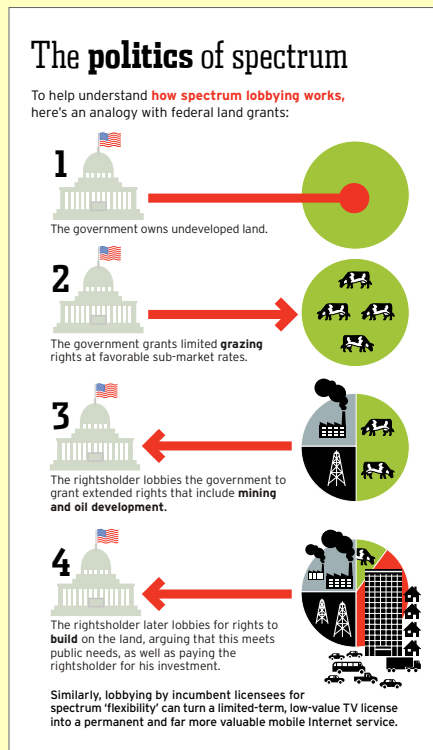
The **politics** of spectrum

To help understand **how spectrum lobbying works,** here's an analogy with federal land grants:

1

The government owns undeveloped land.

2

The government grants limited **grazing** rights at favorable sub-market rates.

3

The rightsholder lobbies the government to grant extended rights that include **mining and oil development**.

4

The rightsholder later lobbies for rights to **build** on the land, arguing that this meets public needs, as well as paying the rightsholder for his investment.

Similarly, lobbying by incumbent licensees for spectrum 'flexibility' can turn a limited-term, low-value TV license into a permanent and far more valuable mobile Internet service.